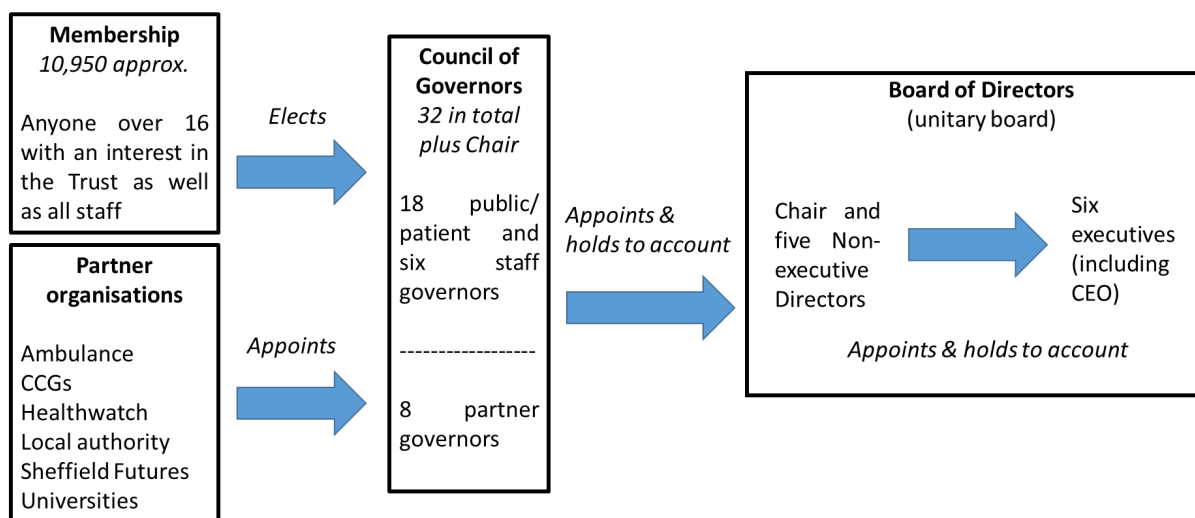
**Membership**
*10,950 approx.*

Anyone over 16 with an interest in the Trust as well as all staff

*Elects*

**Partner organisations**

Ambulance
CCGs
Healthwatch
Local authority
Sheffield Futures
Universities

*Appoints*

**Council of Governors**
*32 in total plus Chair*

18 public/ patient and six staff governors

------------------

8 partner governors

*Appoints & holds to account*

**Board of Directors**
(unitary board)

Chair and five Non-executive Directors

Six executives (including CEO)

*Appoints & holds to account*